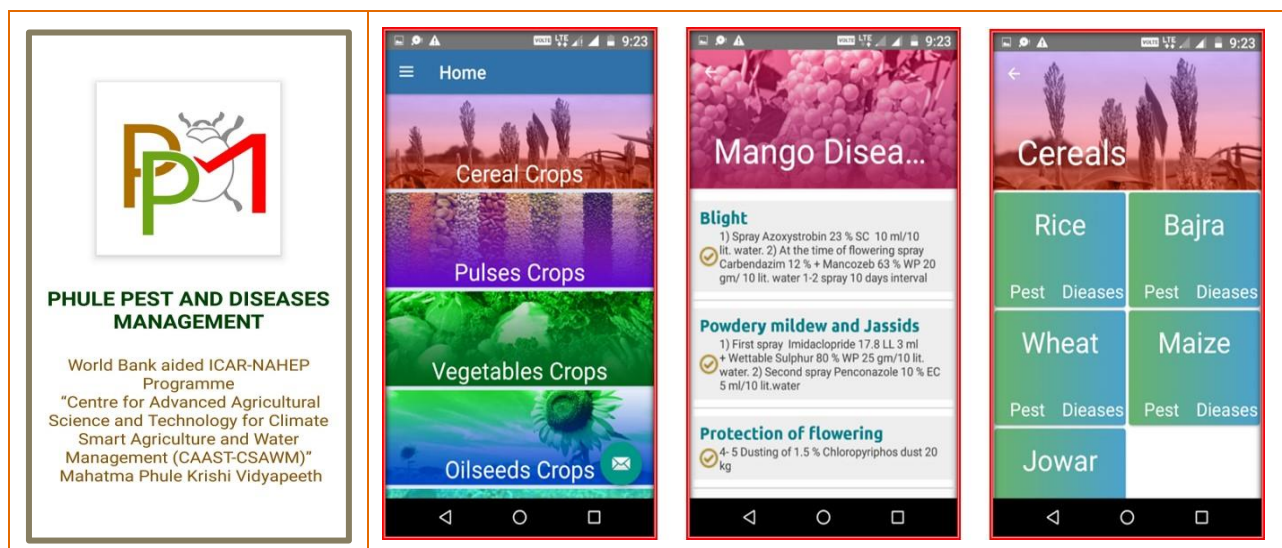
PPM

PHULE PEST AND DISEASES MANAGEMENT

World Bank aided ICAR-NAHEP Programme
“Centre for Advanced Agricultural Science and Technology for Climate Smart Agriculture and Water Management (CAAST-CSAWM)”
Mahatma Phule Krishi Vidyapeeth

9:23

Home

Cereal Crops

Pulses Crops

Vegetables Crops

Oilseeds Crops

9:23

Mango Disea...

Blight
1) Spray Azoxystrobin 23 % SC 10 ml/10 lit. water. 2) At the time of flowering spray Carbendazim 12 % + Mancozeb 63 % WP 20 gm/ 10 lit. water 1-2 spray 10 days interval

Powdery mildew and Jassids
1) First spray Imidaclopride 17.8 LL 3 ml + Wettable Sulphur 80 % WP 25 gm/10 lit. water. 2) Second spray Penconazole 10 % EC 5 ml/10 lit.water

Protection of flowering
4- 5 Dusting of 1.5 % Chloropyriphos dust 20 kg

9:23

Cereals

Rice
Pest Dieases

Bajra
Pest Dieases

Wheat
Pest Dieases

Maize
Pest Dieases

Jowar